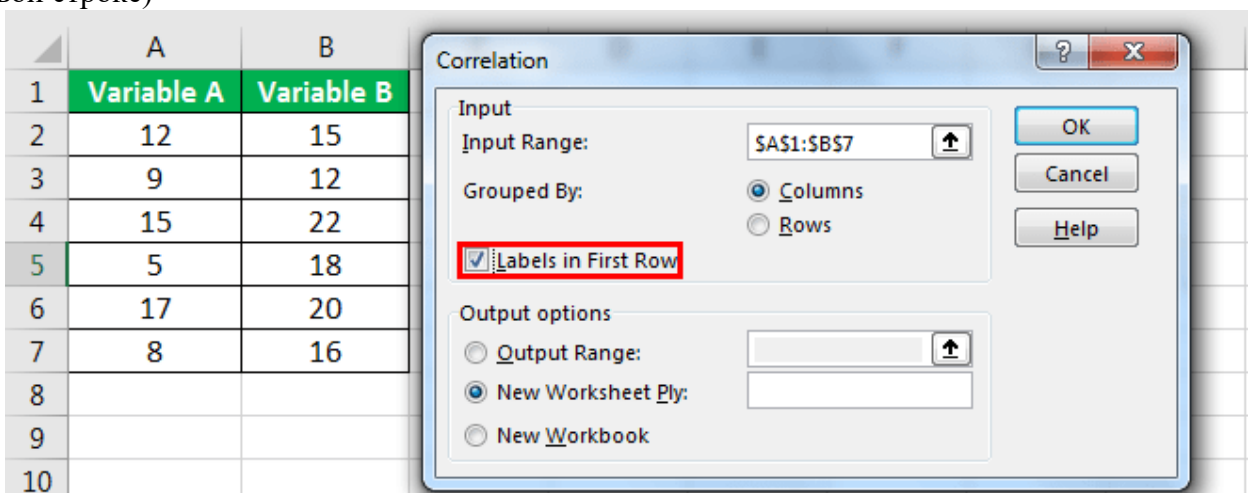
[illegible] строке)

| | A | B |
|---|---|---|
| 1 | Variable A | Variable B |
| 2 | 12 | 15 |
| 3 | 9 | 12 |
| 4 | 15 | 22 |
| 5 | 5 | 18 |
| 6 | 17 | 20 |
| 7 | 8 | 16 |
| 8 | | |
| 9 | | |
| 10 | | |

Correlation

?
X

Input

Input Range:
$A$1:$B$7

Grouped By:
Columns
Rows

Labels in First Row

Output options

Output Range:
New Worksheet Ply:
New Workbook

OK
Cancel
Help